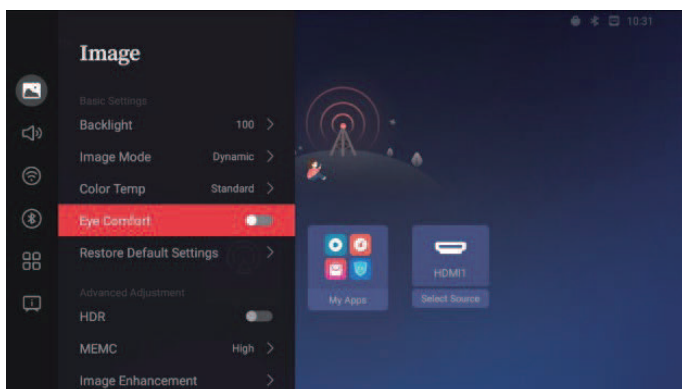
10:31

Image

Basic Settings

Backlight 100 >

Image Mode Dynamic >

Color Temp Standard >

Eye Comfort

Restore Default Settings >

Advanced Adjustment

HDR

MEMC High >

Image Enhancement >

My Apps

HDMI1

Select Source